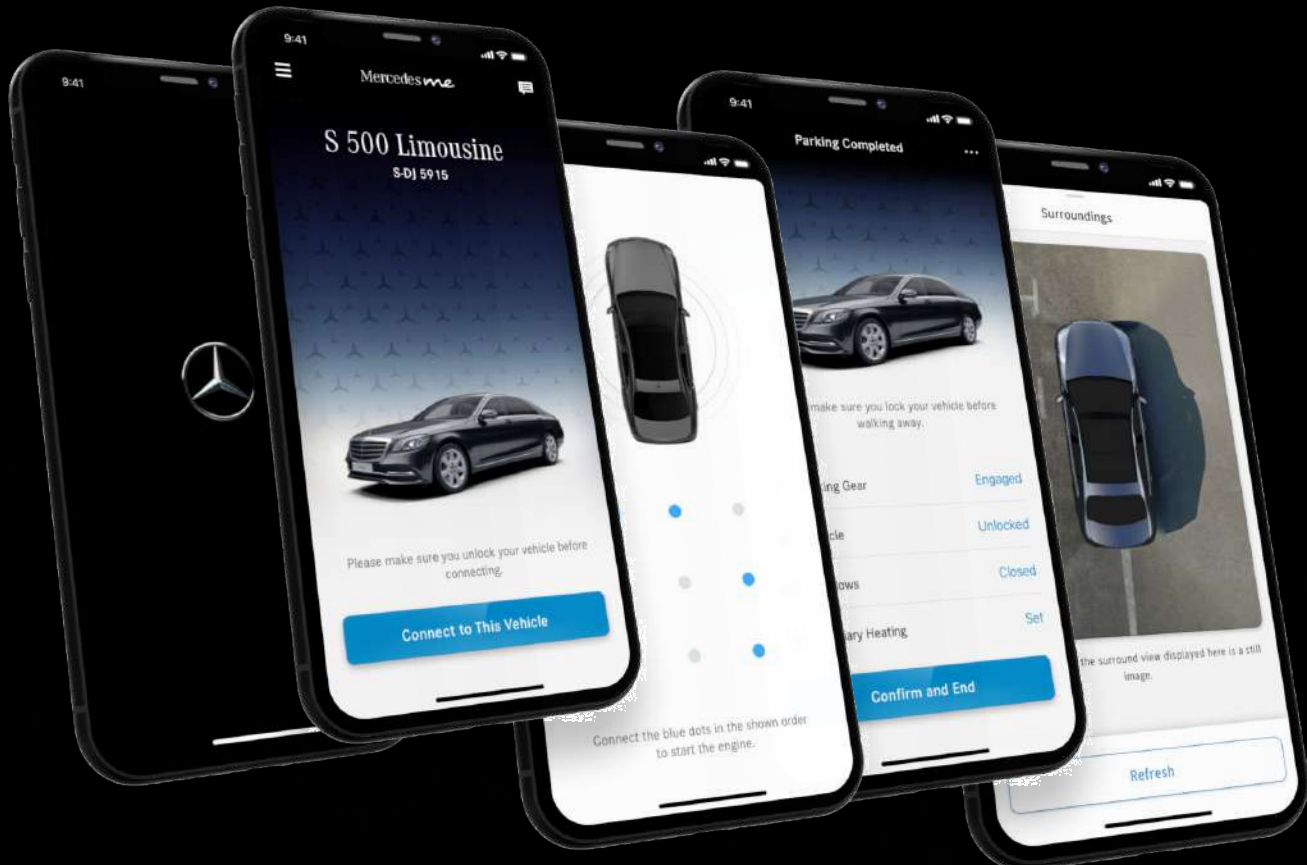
9:41

9:41

Mercedes me

S 500 Limousine
S-DJ 5915

Please make sure you unlock your vehicle before connecting.

Connect to This Vehicle

Connect the blue dots in the shown order to start the engine.

9:41

Parking Completed

...

make sure you lock your vehicle before walking away.

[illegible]king Gear | Engaged
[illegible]cle | Unlocked
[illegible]ows | Closed
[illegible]ary Heating | Set

Confirm and End

Surroundings

the surround view displayed here is a still image.

Refresh